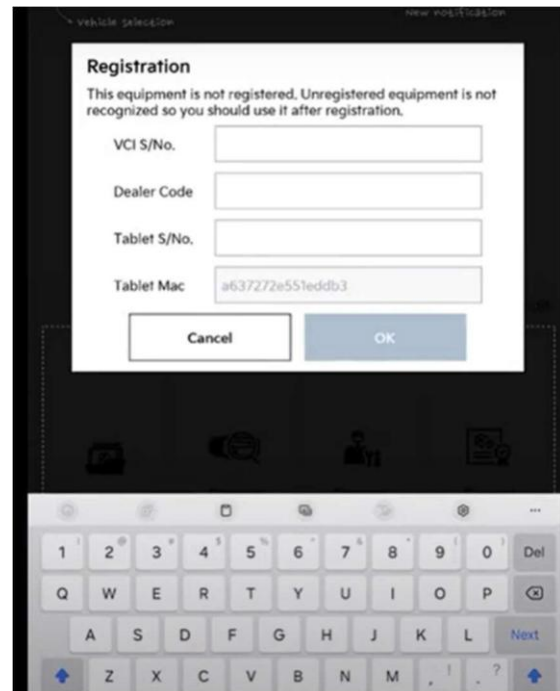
Vehicle Selection

New Notification

Registration

This equipment is not registered. Unregistered equipment is not recognized so you should use it after registration.

VCI S/No.

Dealer Code

Tablet S/No.

Tablet Mac a637272e551eddb3

Cancel

OK

1 2 3 4 5 6 7 8 9 0 Del

Q W E R T Y U I O P

A S D F G H J K L Next

Z X C V B N M , . ?